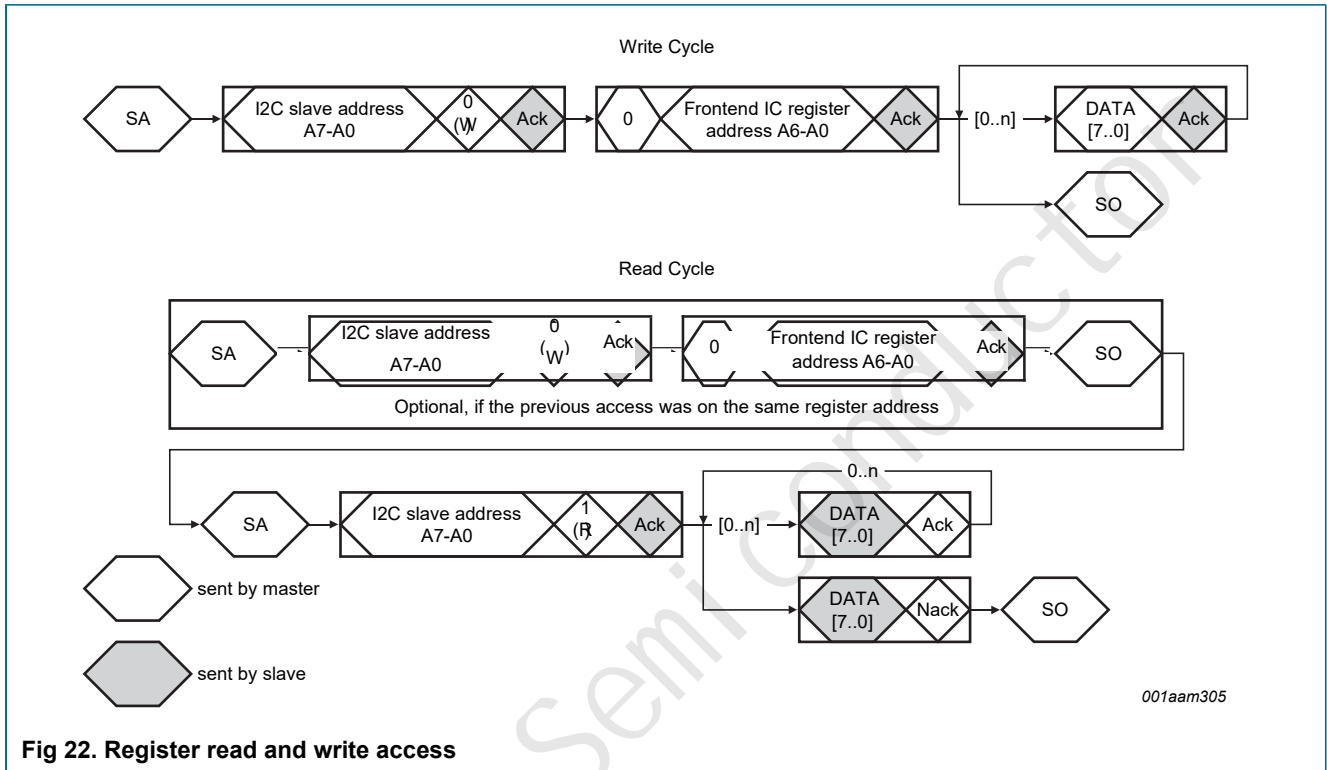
Write Cycle

SA

I2C slave address A7-A0

0 (W)

Ack

0

Frontend IC register address A6-A0

Ack

[0..n]

DATA [7..0]

Ack

SO

Read Cycle

SA

I2C slave address A7-A0

0 (W)

Ack

0

Frontend IC register address A6-A0

Ack

SO

Optional, if the previous access was on the same register address

SA

I2C slave address A7-A0

1 (R)

Ack

[0..n]

0..n

DATA [7..0]

Ack

DATA [7..0]

Nack

SO

sent by master

sent by slave

001aam305

Semiconductor

Fig 22. Register read and write access